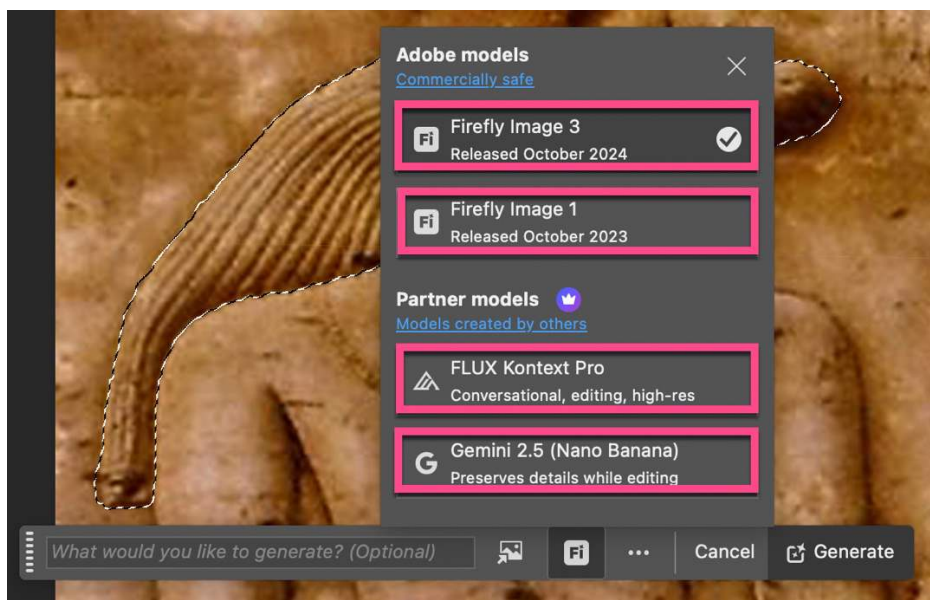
Adobe models
Commercially safe

Fi Firefly Image 3
Released October 2024

Fi Firefly Image 1
Released October 2023

Partner models
Models created by others

FLUX Kontext Pro
Conversational, editing, high-res

G Gemini 2.5 (Nano Banana)
Preserves details while editing

What would you like to generate? (Optional)

Fi

...

Cancel

Generate